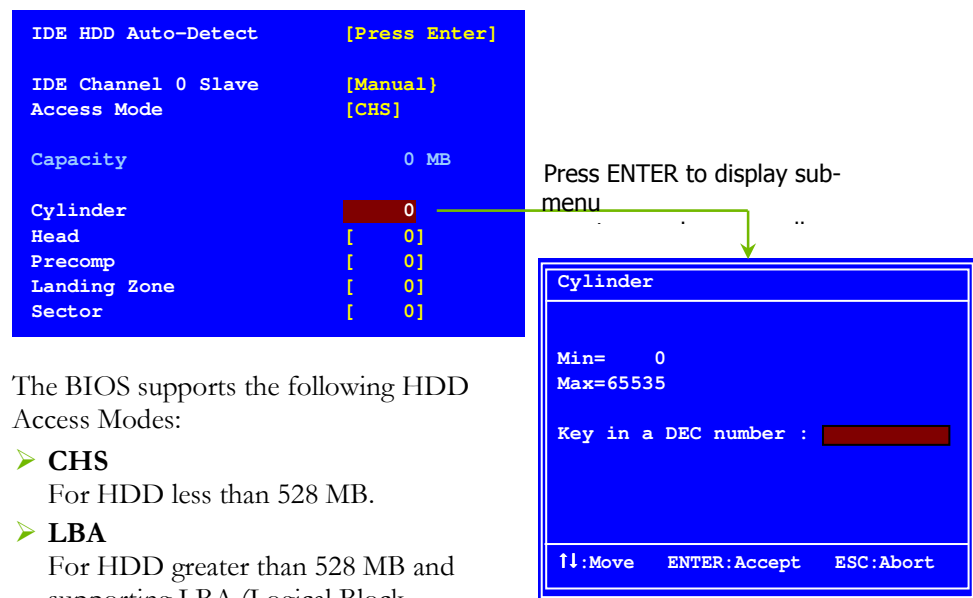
IDE HDD Auto-Detect [Press Enter]

IDE Channel 0 Slave [Manual}
Access Mode [CHS]

Capacity 0 MB

Cylinder 0
Head [ 0]
Precomp [ 0]
Landing Zone [ 0]
Sector [ 0]

Press ENTER to display submenu

Cylinder

Min= 0
Max=65535

Key in a DEC number :

↑↓:Move ENTER:Accept ESC:Abort

The BIOS supports the following HDD Access Modes:

➢ **CHS**
For HDD less than 528 MB.

➢ **LBA**
For HDD greater than 528 MB and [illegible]